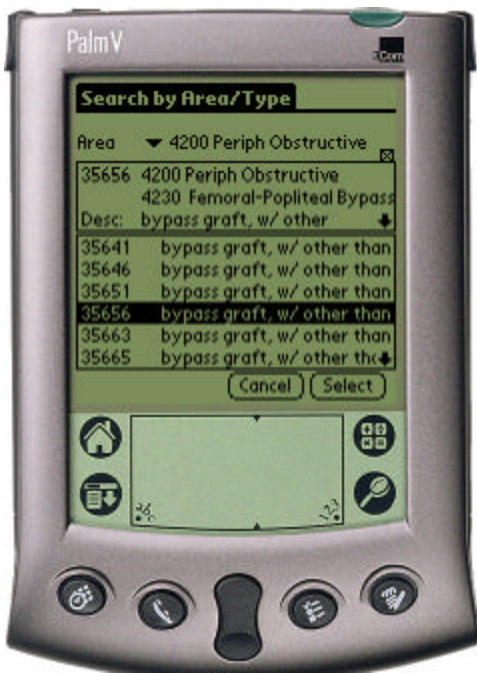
PalmV

3Com

Search by Area/Type

Area ▼ 4200 Periph Obstructive

35656 4200 Periph Obstructive
4230 Femoral-Popliteal Bypass
Desc: bypass graft, w/ other

| | |
|---|---|
| 35641 | bypass graft, w/ other than |
| 35646 | bypass graft, w/ other than |
| 35651 | bypass graft, w/ other than |
| 35656 | bypass graft, w/ other than |
| 35663 | bypass graft, w/ other than |
| 35665 | bypass graft, w/ other th |

Cancel Select